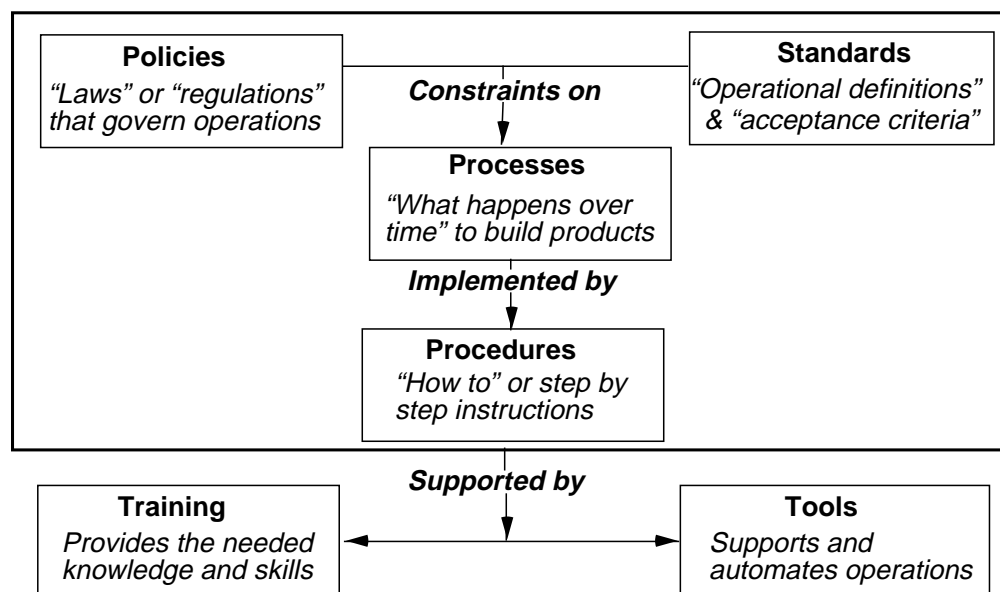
Policies
"Laws" or "regulations" that govern operations

Standards
"Operational definitions" & "acceptance criteria"

Constraints on

Processes
"What happens over time" to build products

Implemented by

Procedures
"How to" or step by step instructions

Supported by

Training
Provides the needed knowledge and skills

Tools
Supports and automates operations